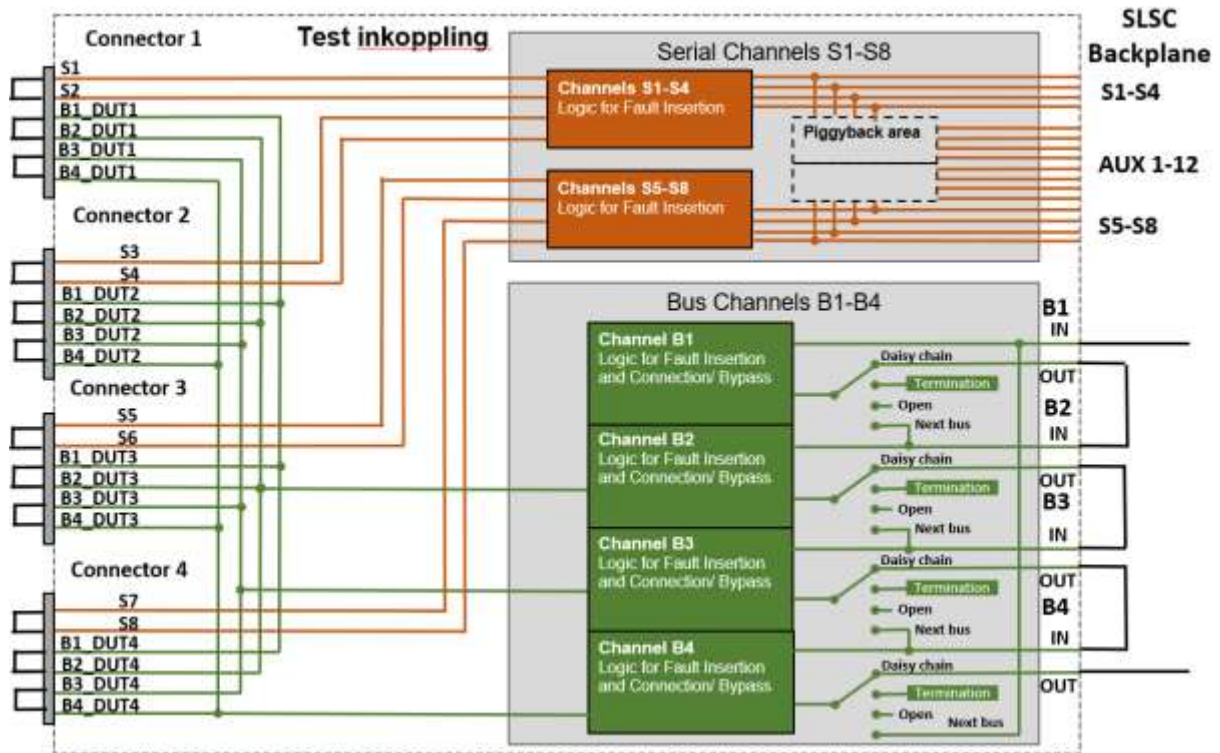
Connector 1

Test inkoppling

Serial Channels S1-S8

SLSC Backplane

S1
S2
B1_DUT1
B2_DUT1
B3_DUT1
B4_DUT1

Channels S1-S4
Logic for Fault Insertion

Piggyback area

S1-S4

AUX 1-12

Channels S5-S8
Logic for Fault Insertion

S5-S8

Connector 2

S3
S4
B1_DUT2
B2_DUT2
B3_DUT2
B4_DUT2

Bus Channels B1-B4

B1
IN

Channel B1
Logic for Fault Insertion and Connection/ Bypass

Daisy chain
Termination
Open
Next bus

OUT
B2
IN

Connector 3

S5
S6
B1_DUT3
B2_DUT3
B3_DUT3
B4_DUT3

Channel B2
Logic for Fault Insertion and Connection/ Bypass

Daisy chain
Termination
Open
Next bus

OUT
B3
IN

Connector 4

S7
S8
B1_DUT4
B2_DUT4
B3_DUT4
B4_DUT4

Channel B3
Logic for Fault Insertion and Connection/ Bypass

Daisy chain
Termination
Open
Next bus

OUT
B4
IN

Channel B4
Logic for Fault Insertion and Connection/ Bypass

Daisy chain
Termination
Open
Next bus

OUT